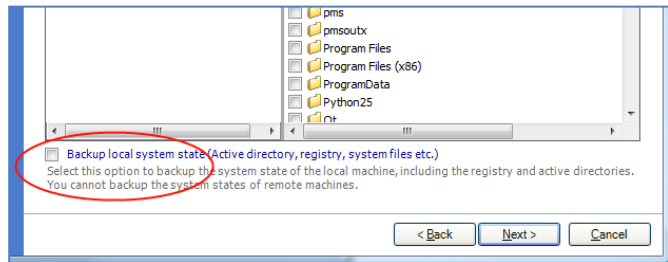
pms
pmsoutx
Program Files
Program Files (x86)
ProgramData
Python25
Qt
Backup local system state (Active directory, registry, system files etc.)
Select this option to backup the system state of the local machine, including the registry and active directories. You cannot backup the system states of remote machines.
< Back
Next >
Cancel